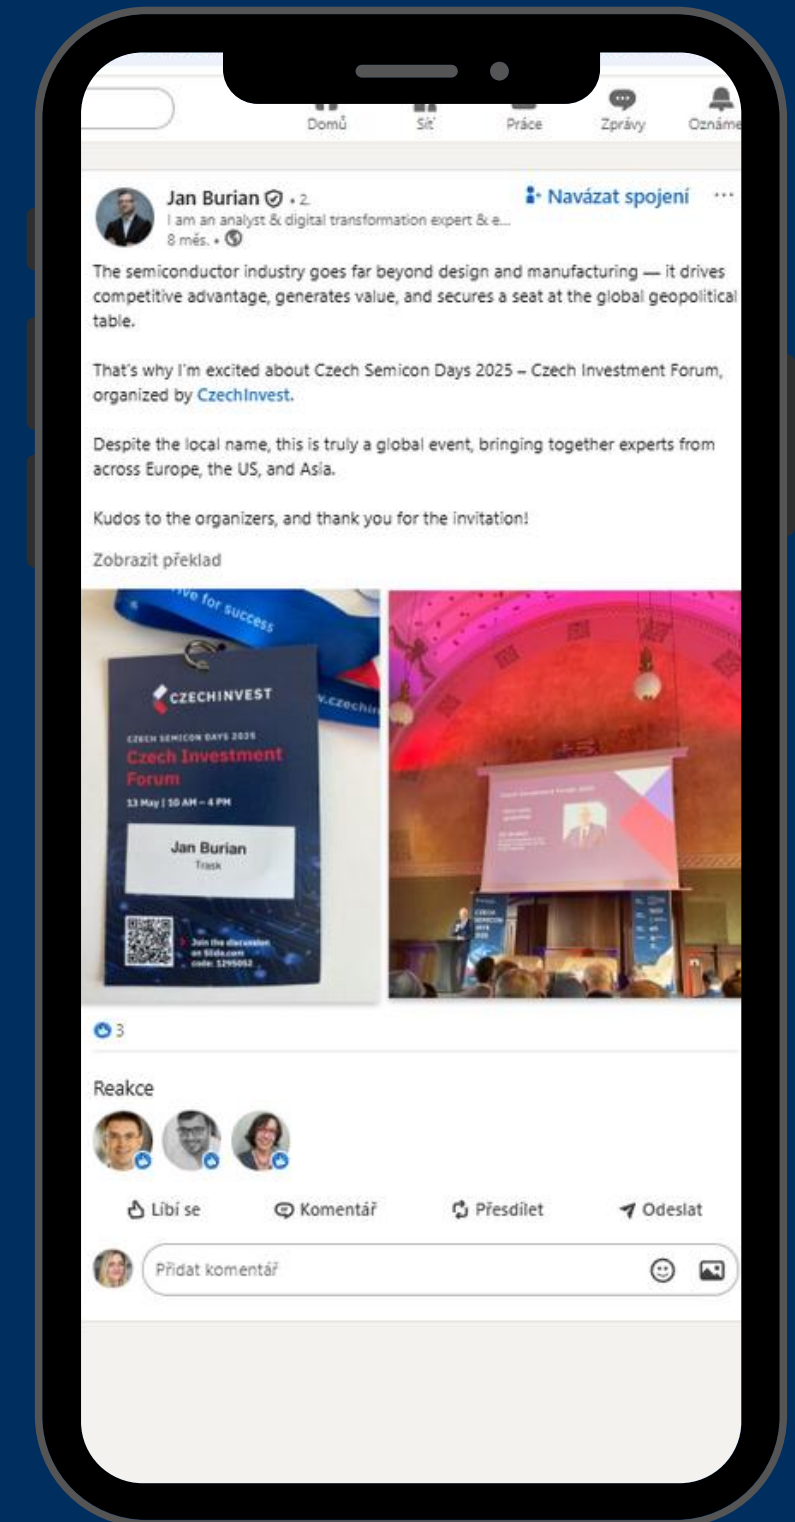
Domů Síť Práce Zprávy Oznáme

Jan Burian • 2.
I am an analyst & digital transformation expert & e...
8 měs. •

Navázat spojení ···

The semiconductor industry goes far beyond design and manufacturing — it drives competitive advantage, generates value, and secures a seat at the global geopolitical table.

That's why I'm excited about Czech Semicon Days 2025 – Czech Investment Forum, organized by CzechInvest.

Despite the local name, this is truly a global event, bringing together experts from across Europe, the US, and Asia.

Kudos to the organizers, and thank you for the invitation!

Zobrazit překlad

ve for success

CZECHINVEST

CZECH SEMICON DAYS 2025
Czech Investment Forum
13 May | 10 AM – 4 PM

Jan Burian
Trask

Join the discussion on Slido.com code: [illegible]

.czechi

3

Reakce

Líbí se Komentář Přesdílet Odeslat

Přidat komentář